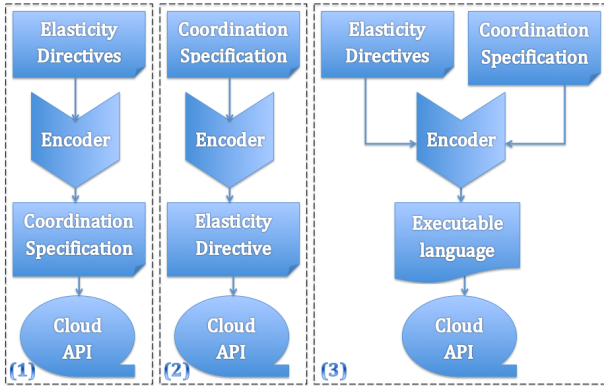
Elasticity Directives

Encoder

Coordination Specification

Cloud API

(1)

Coordination Specification

Encoder

Elasticity Directive

Cloud API

(2)

Elasticity Directives

Coordination Specification

Encoder

Executable language

Cloud API

(3)